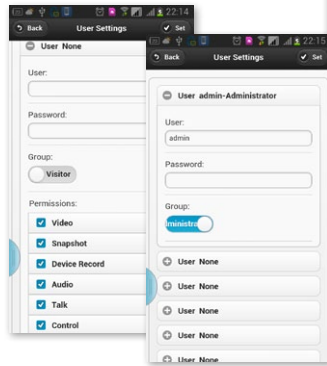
22:14
Back
User Settings
Set
User None
User:
Password:
Group:
Visitor
Permissions:
Video
Snapshot
Device Record
Audio
Talk
Control

22:15
Back
User Settings
Set
User admin-Administrator
User:
admin
Password:
Group:
ministra
User None
User None
User None
User None
User None